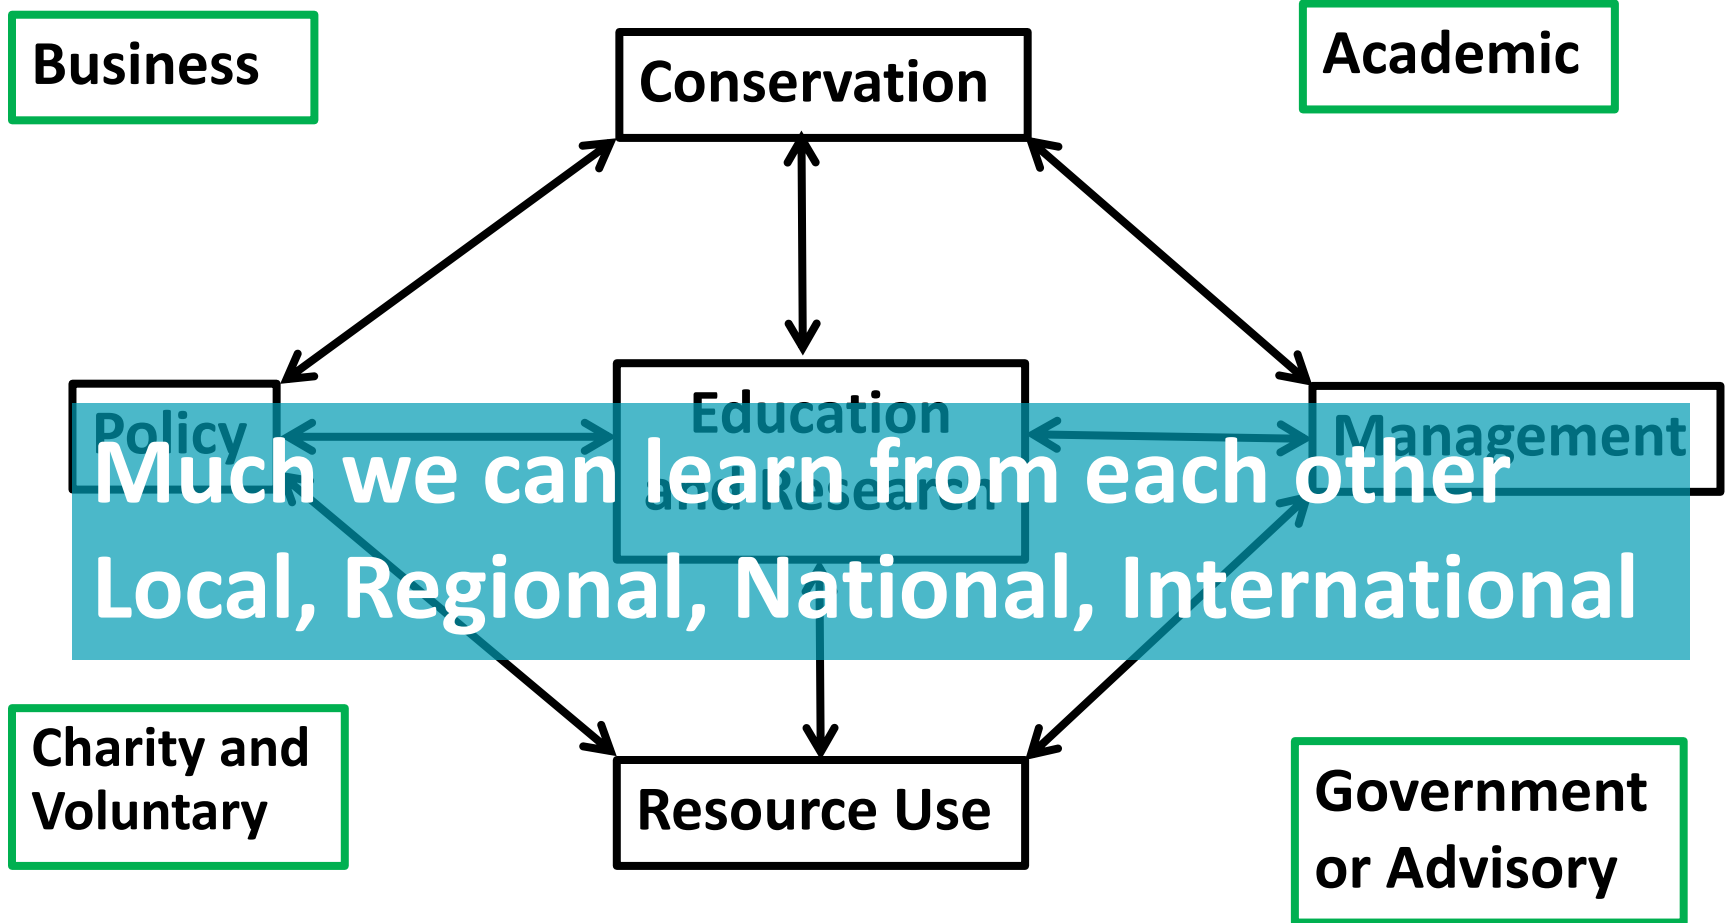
Business

Conservation

Academic

Policy

Education and Research

Management

Much we can learn from each other

Local, Regional, National, International

Charity and Voluntary

Resource Use

Government or Advisory